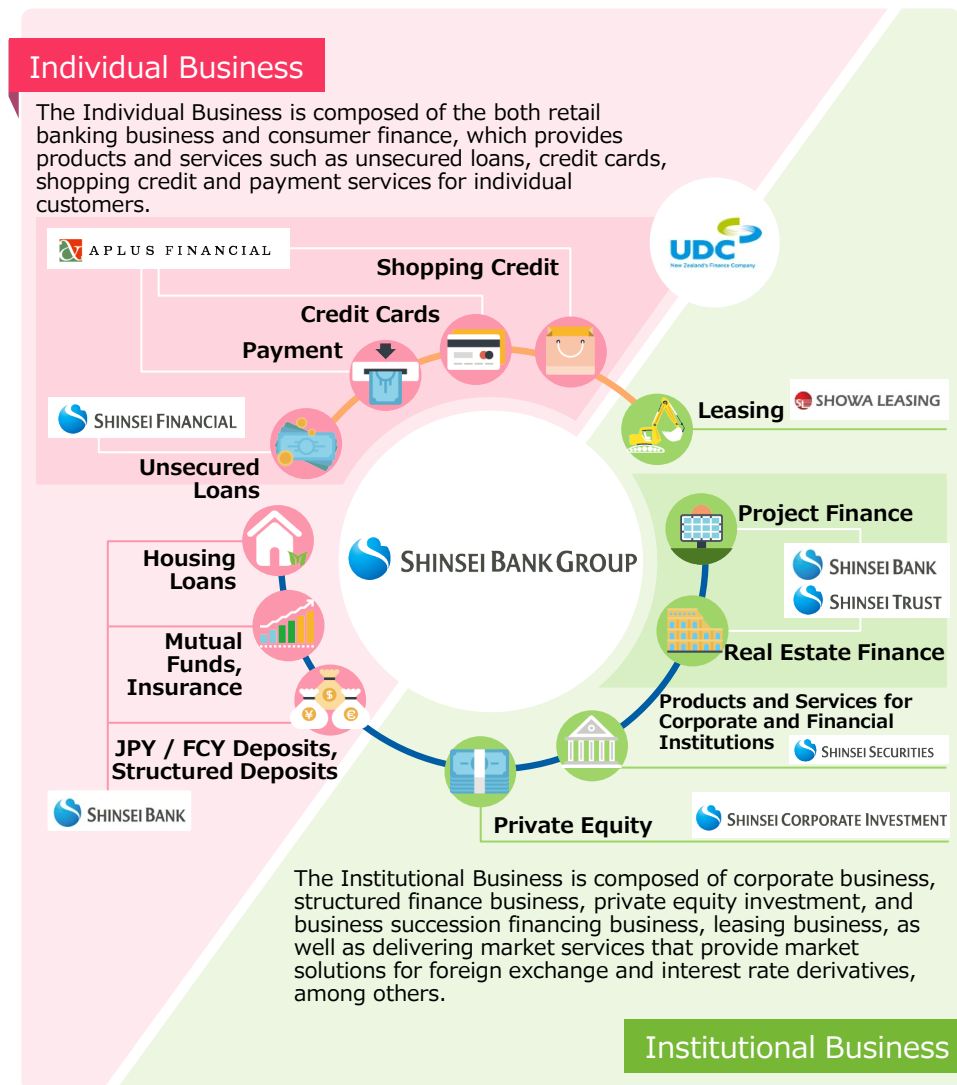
Individual Business

The Individual Business is composed of the both retail banking business and consumer finance, which provides products and services such as unsecured loans, credit cards, shopping credit and payment services for individual customers.

APLUS FINANCIAL

UDC
New Zealand's Finance Company

Shopping Credit

Credit Cards

Payment

SHINSEI FINANCIAL

Leasing

SHOWA LEASING

Unsecured Loans

Project Finance

SHINSEI BANK GROUP

Housing Loans

SHINSEI BANK

SHINSEI TRUST

Mutual Funds, Insurance

Real Estate Finance

Products and Services for Corporate and Financial Institutions

SHINSEI SECURITIES

JPY / FCY Deposits, Structured Deposits

SHINSEI BANK

Private Equity

SHINSEI CORPORATE INVESTMENT

The Institutional Business is composed of corporate business, structured finance business, private equity investment, and business succession financing business, leasing business, as well as delivering market services that provide market solutions for foreign exchange and interest rate derivatives, among others.

Institutional Business